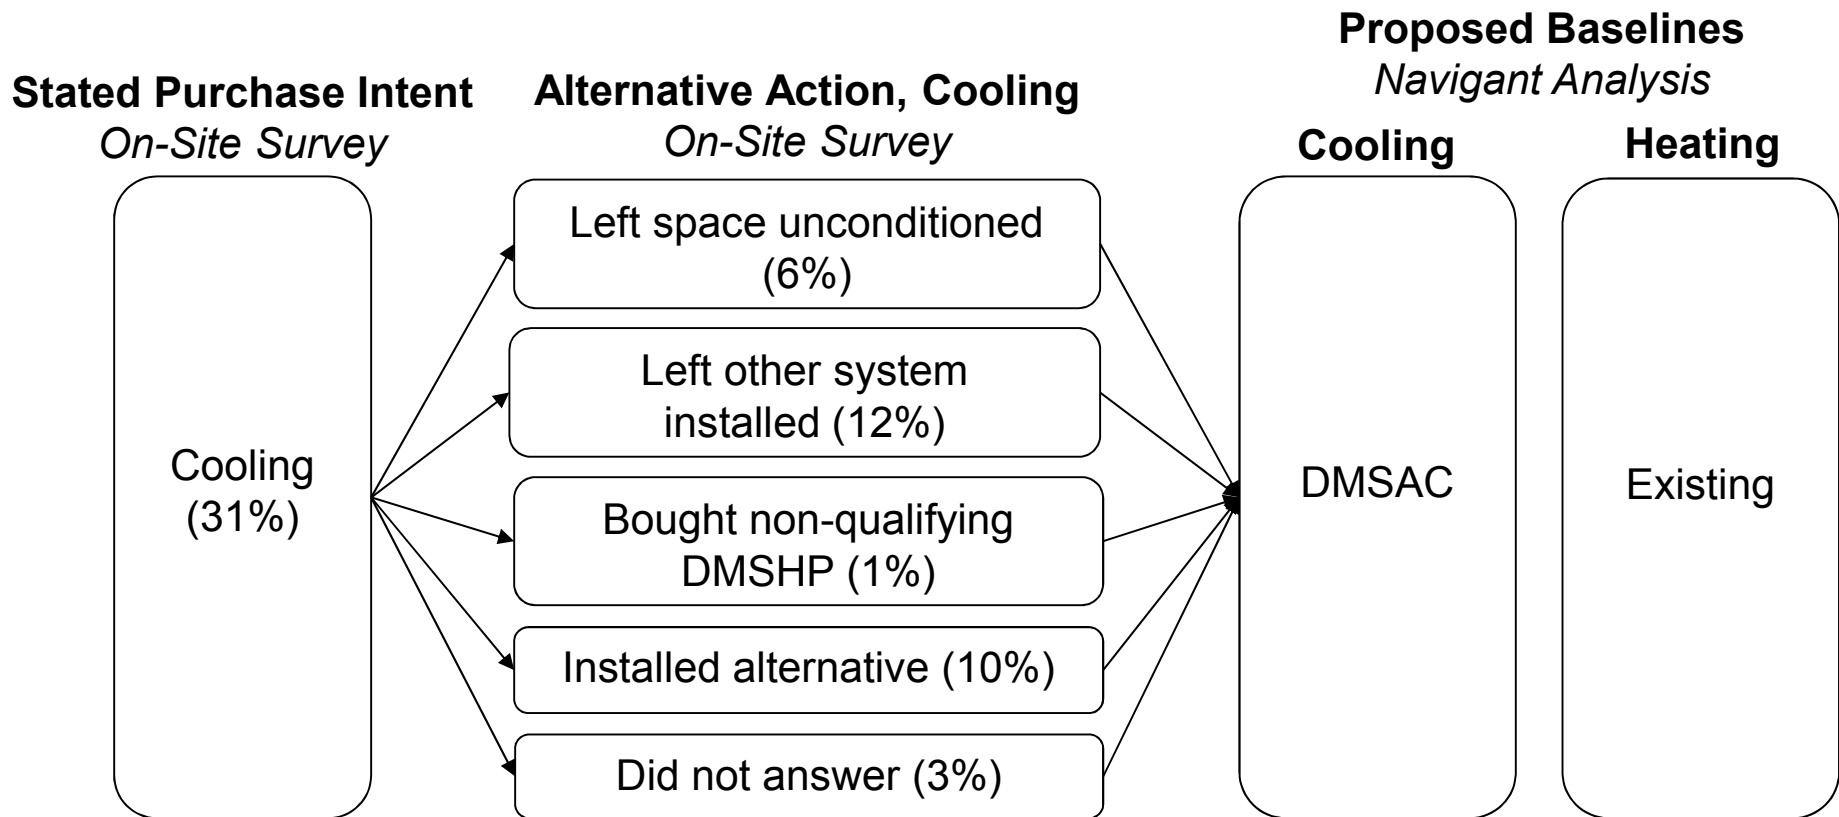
**Stated Purchase Intent**
*On-Site Survey*

Cooling (31%)

**Alternative Action, Cooling**
*On-Site Survey*

Left space unconditioned (6%)

Left other system installed (12%)

Bought non-qualifying DMSHP (1%)

Installed alternative (10%)

Did not answer (3%)

**Proposed Baselines**
*Navigant Analysis*

**Cooling**

DMSAC

**Heating**

Existing